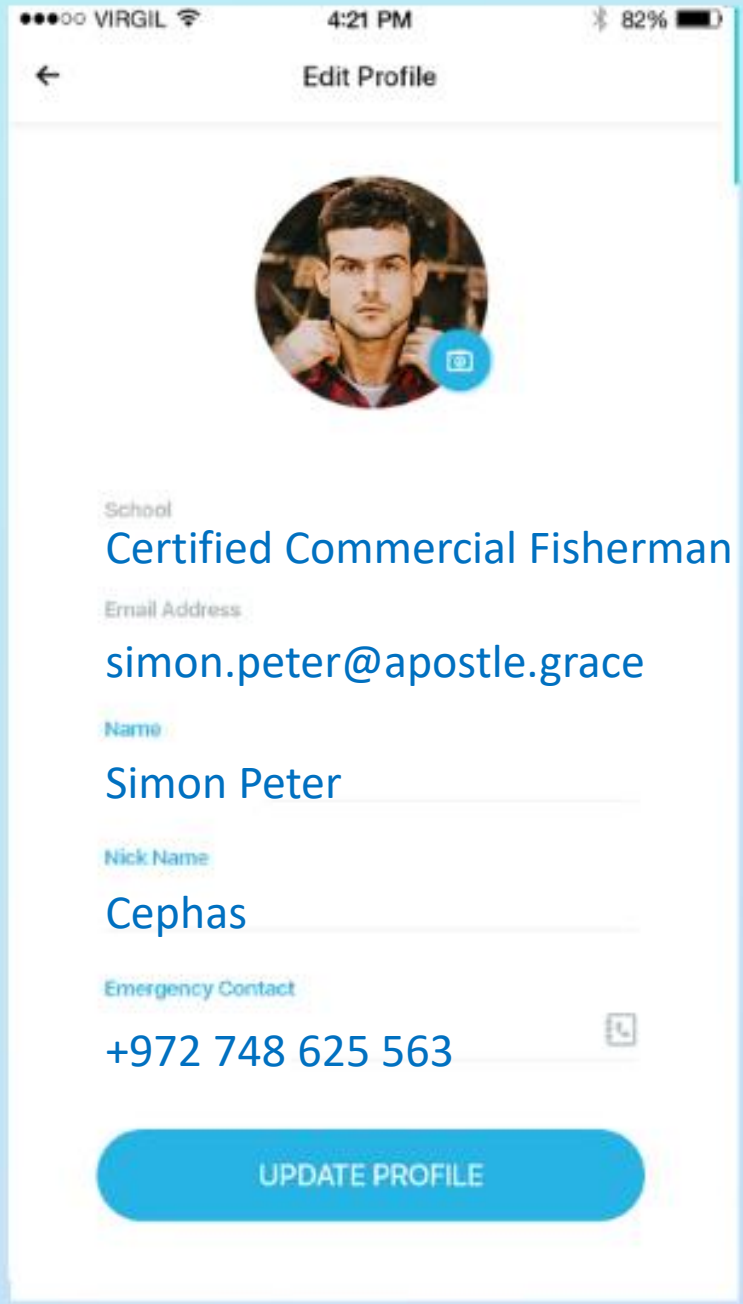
●●●○○ VIRGIL 4:21 PM 82%

←

Edit Profile

School

Certified Commercial Fisherman

Email Address

simon.peter@apostle.grace

Name

Simon Peter

Nick Name

Cephas

Emergency Contact

+972 748 625 563

UPDATE PROFILE